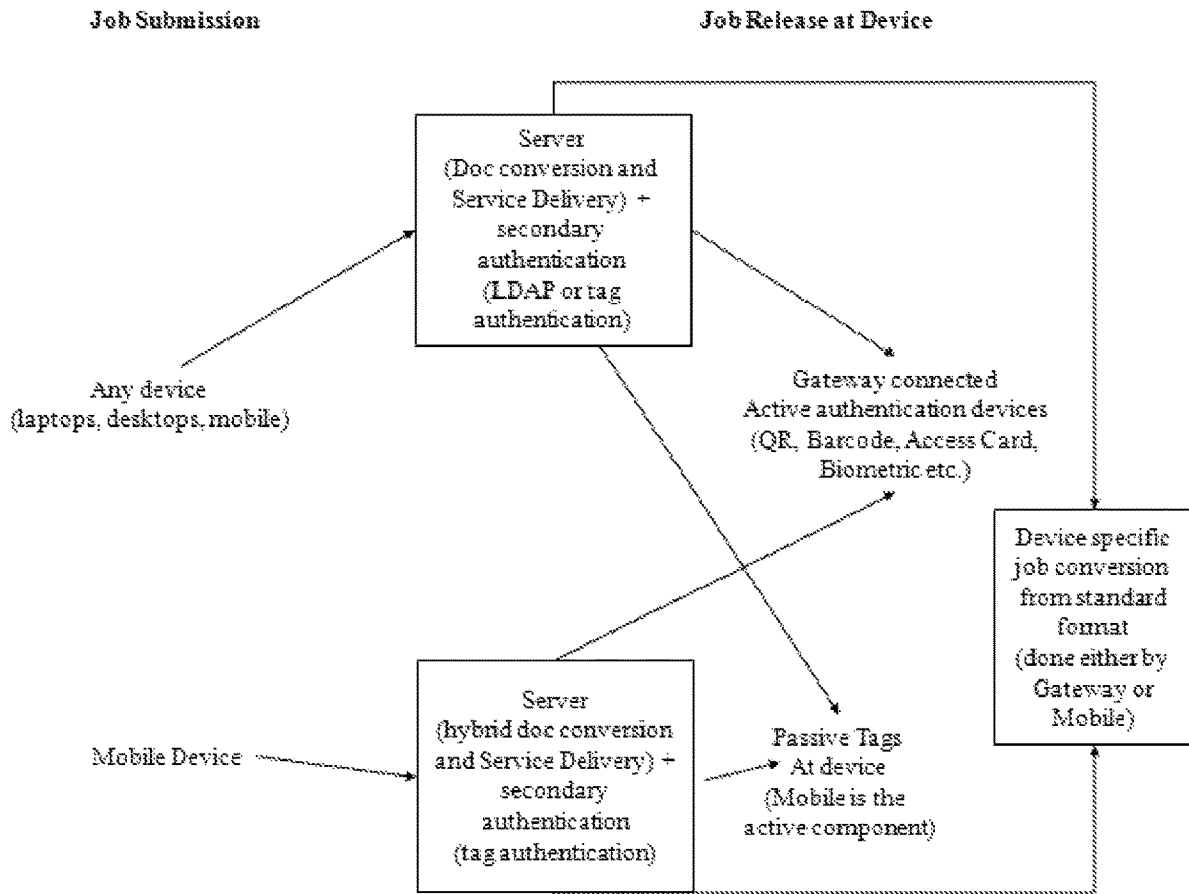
Job Submission

Job Release at Device

Server (Doc conversion and Service Delivery) + secondary authentication (LDAP or tag authentication)

Any device (laptops, desktops, mobile)

Gateway connected Active authentication devices (QR, Barcode, Access Card, Biometric etc.)

Device specific job conversion from standard format (done either by Gateway or Mobile)

Mobile Device

Server (hybrid doc conversion and Service Delivery) + secondary authentication (tag authentication)

Passive Tags At device (Mobile is the active component)